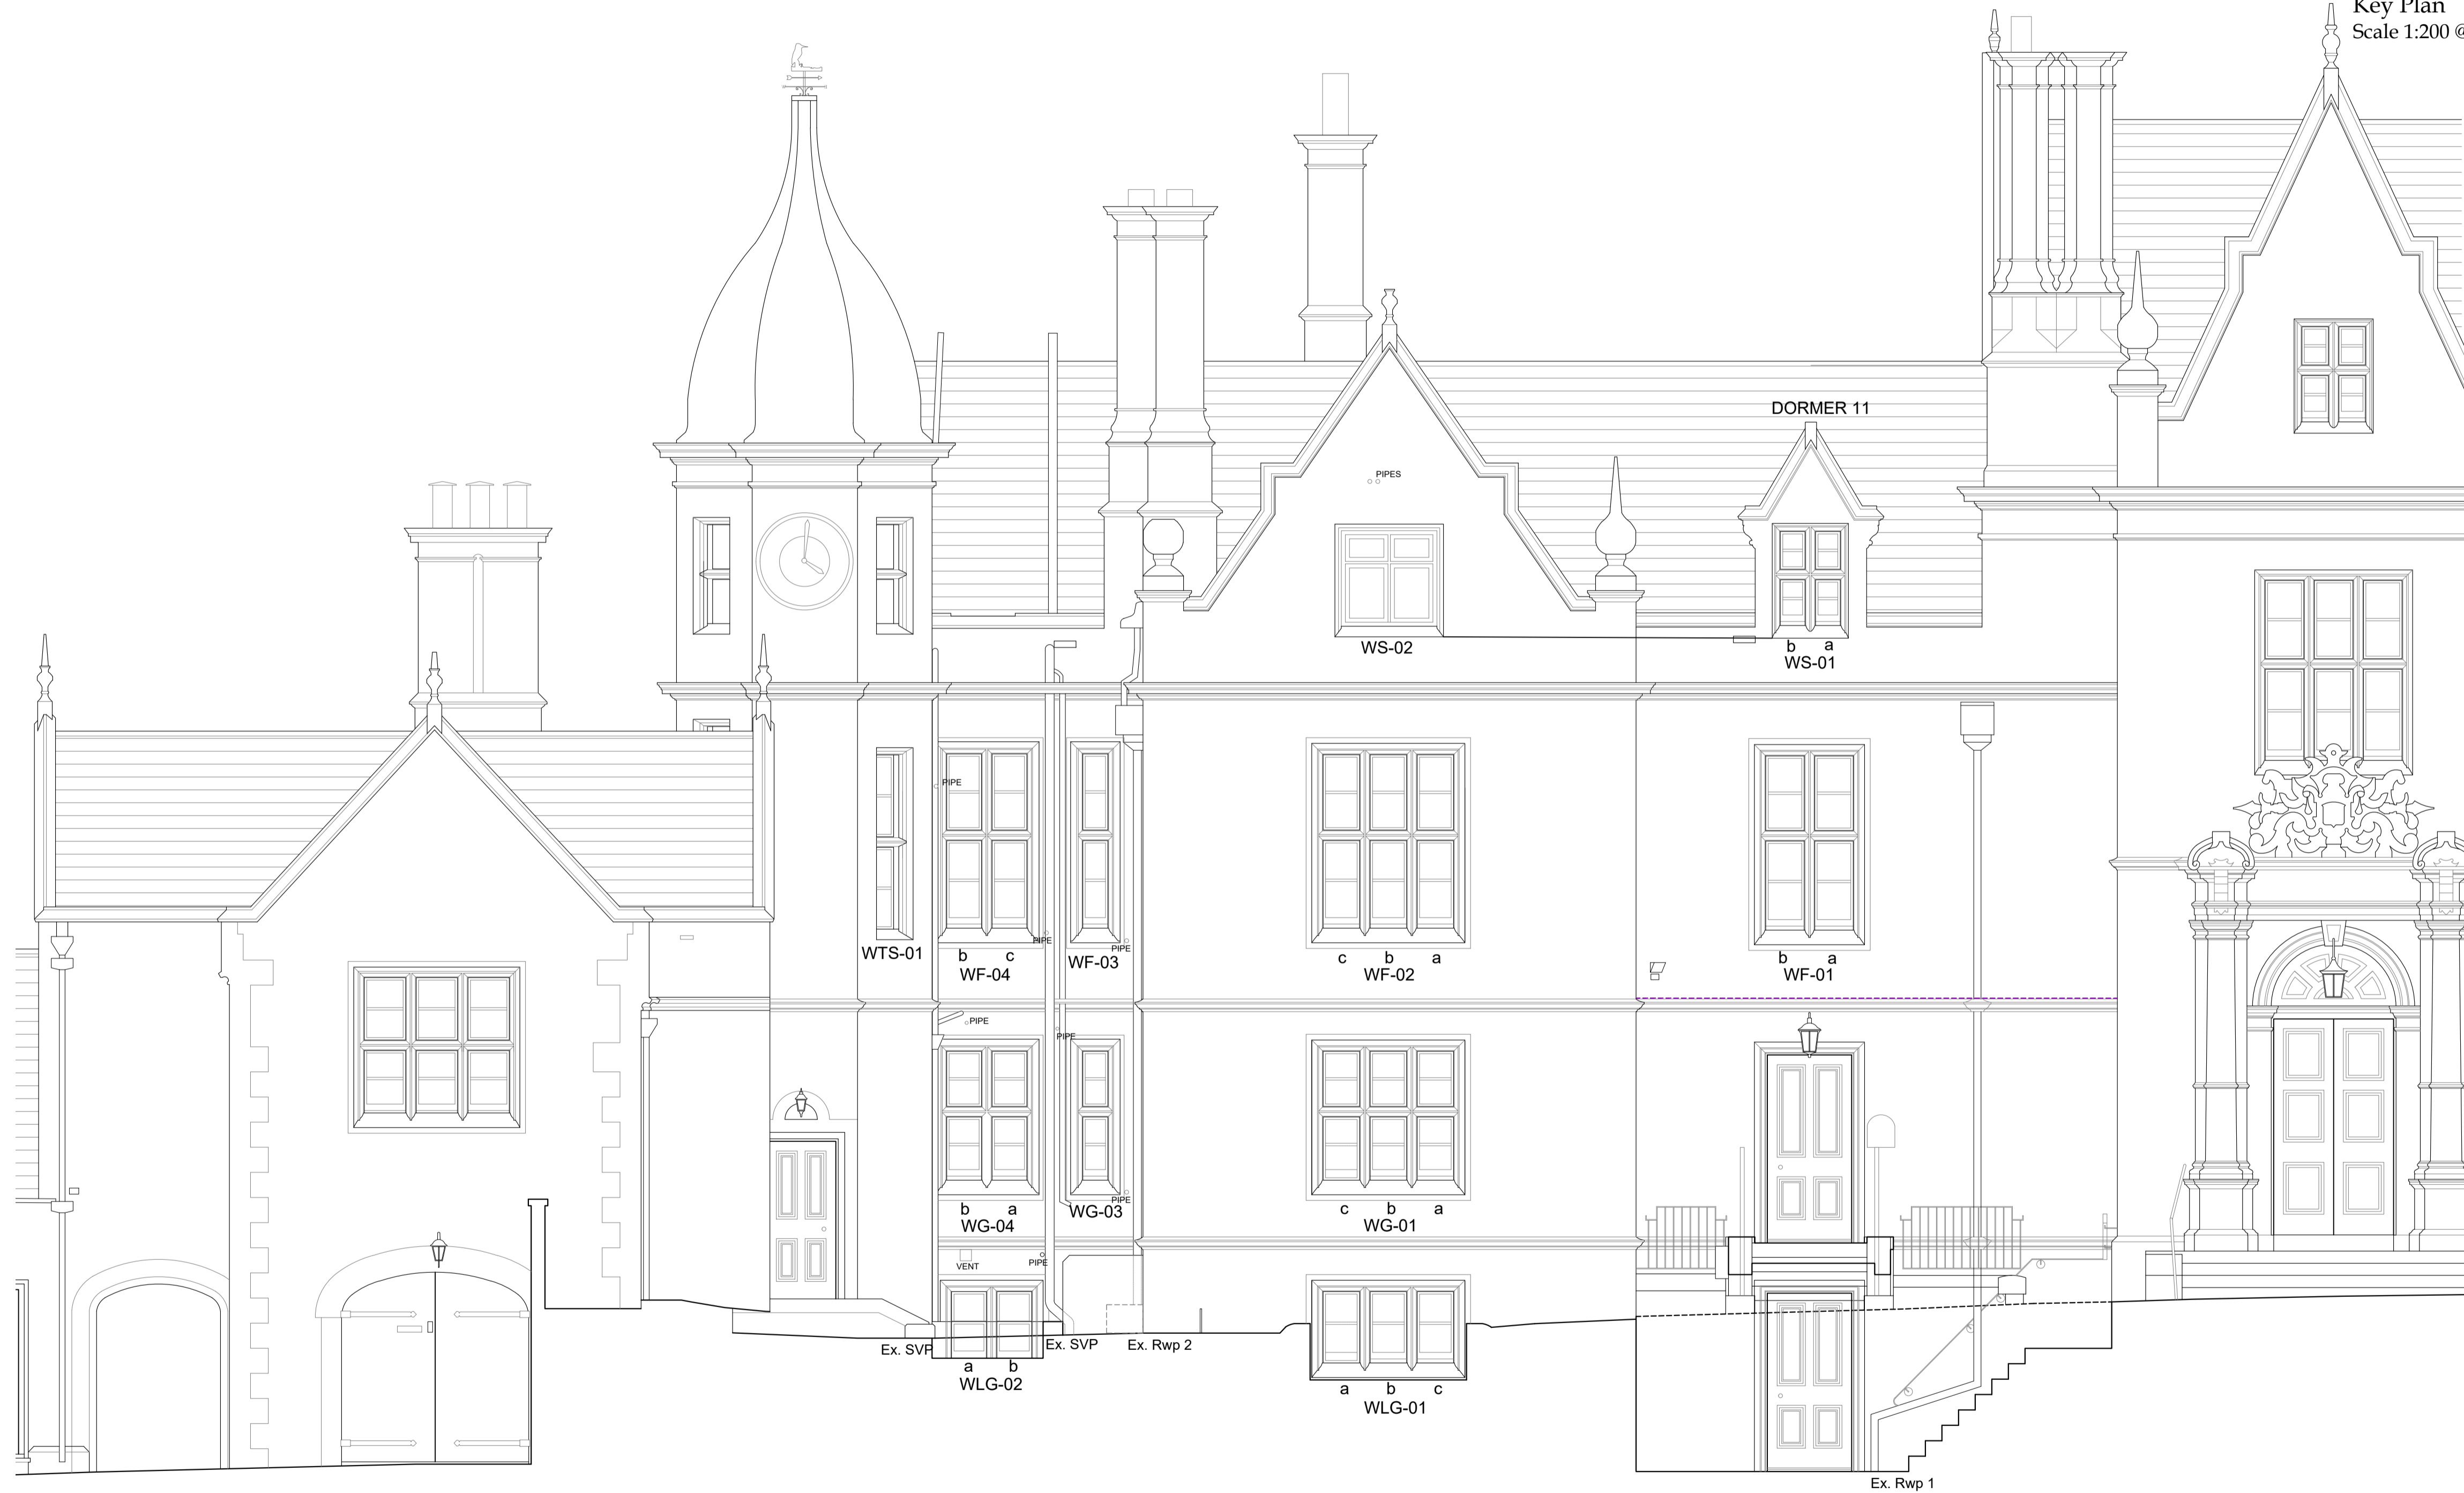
Key Plan
Scale 1:200 @

DORMER 11

PIPES

WS-02

b a
WS-01

PIPE

WTS-01

b c
WF-04

PIPE

PIPE
WF-03

c b a
WF-02

b a
WF-01

PIPE

PIPE

b a
WG-04

PIPE
WG-03

c b a
WG-01

VENT

PIPE

Ex. SVP

Ex. SVP

Ex. Rwp 2

a b
WLG-02

a b c
WLG-01

Ex. Rwp 1